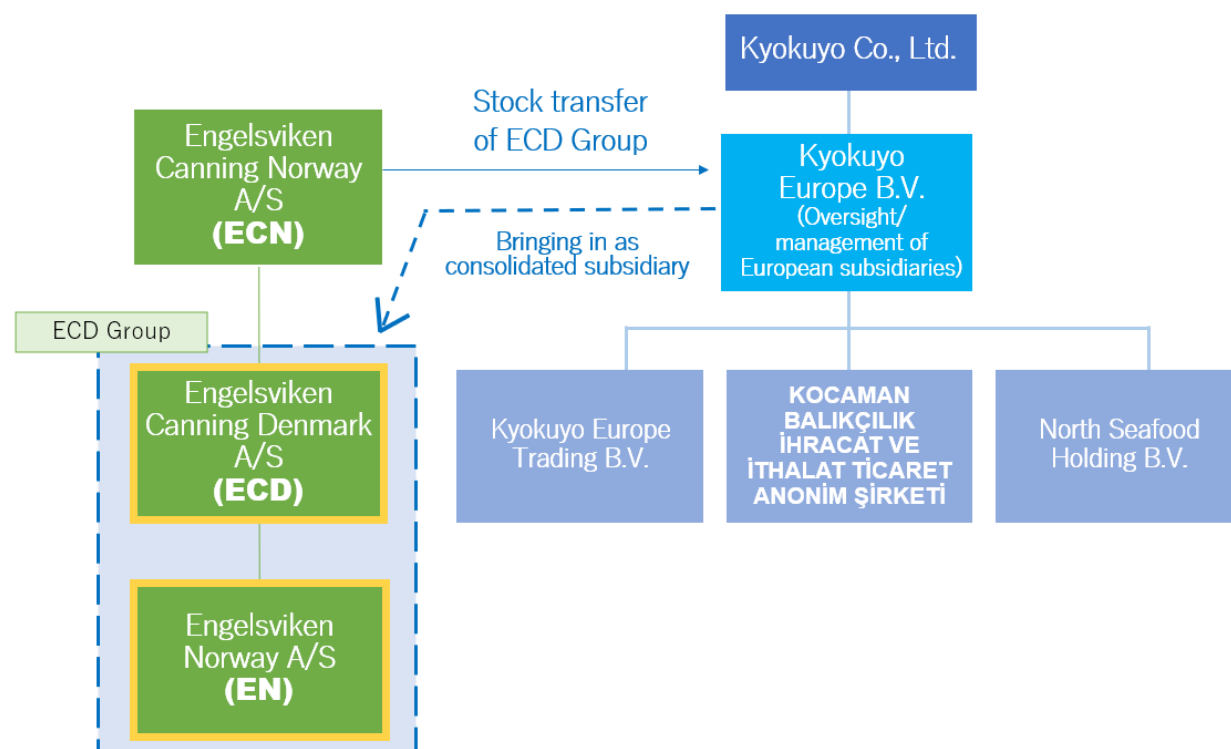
Kyokuyo Co., Ltd.

Stock transfer of ECD Group

Engelsviken Canning Norway A/S
(ECN)

Kyokuyo Europe B.V.
(Oversight/ management of European subsidiaries)

Bringing in as consolidated subsidiary

ECD Group

Engelsviken Canning Denmark A/S
(ECD)

Engelsviken Norway A/S
(EN)

Kyokuyo Europe Trading B.V.

KOCAMAN BALIKÇILIK İHRACAT VE İTHALAT TİCARET ANONİM ŞİRKETİ

North Seafood Holding B.V.